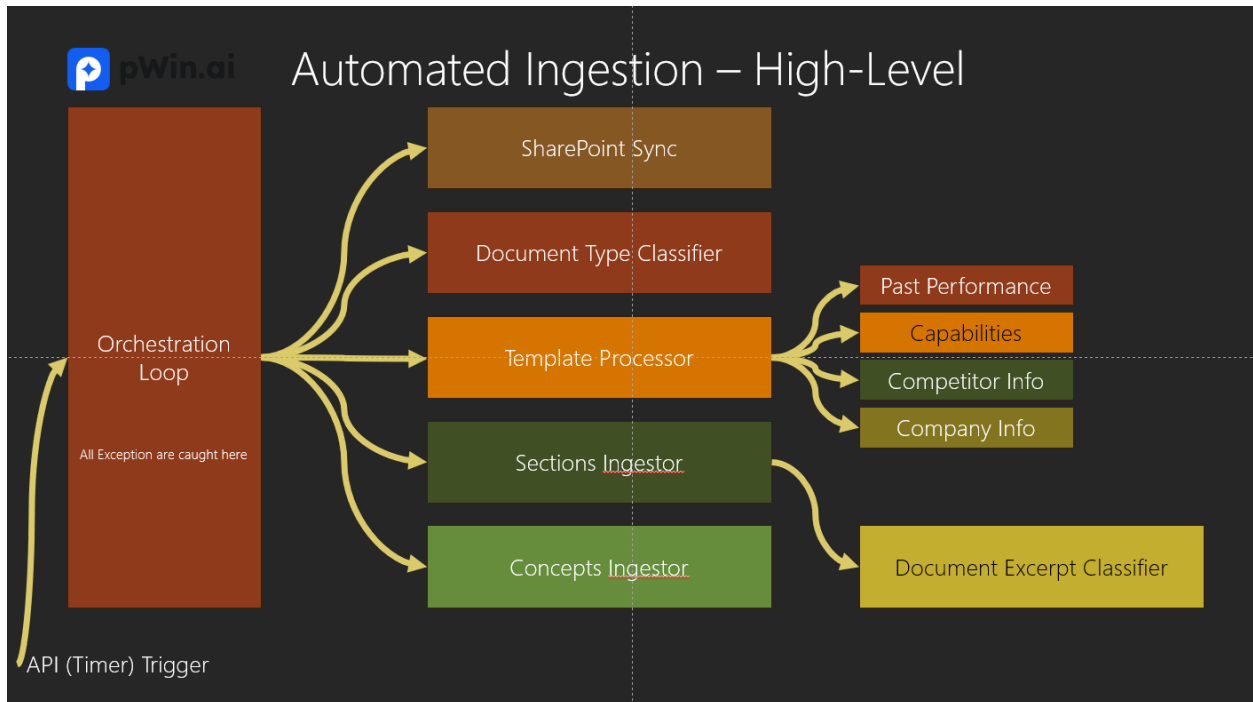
pWin.ai

Automated Ingestion – High-Level

Orchestration Loop

All Exception are caught here

SharePoint Sync

Document Type Classifier

Template Processor

Sections Ingestor

Concepts Ingestor

Past Performance

Capabilities

Competitor Info

Company Info

Document Excerpt Classifier

API (Timer) Trigger